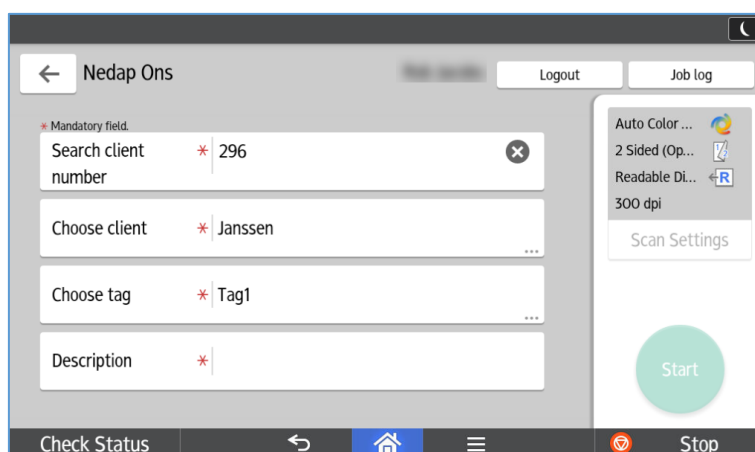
Nedap Ons

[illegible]

Logout

Job log

* Mandatory field.

Search client number * 296

Choose client * Janssen

Choose tag * Tag1

Description *

Auto Color ...

2 Sided (Op...

Readable Di...

300 dpi

Scan Settings

Start

Check Status

Stop